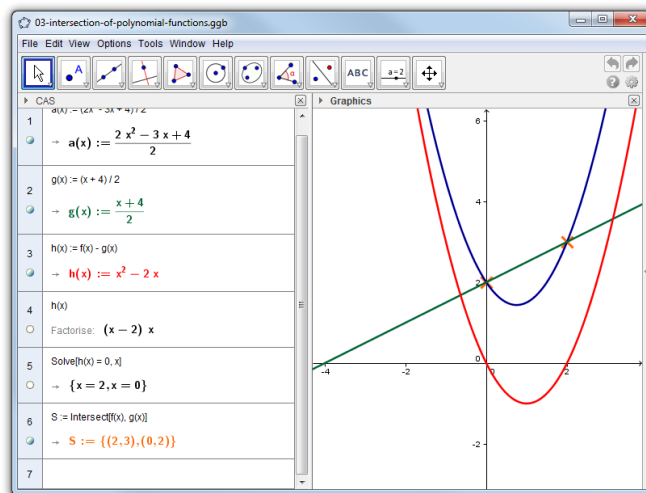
03-intersection-of-polynomial-functions.ggb

File Edit View Options Tools Window Help

ABC
a=2

CAS

Graphics

1
a(x) := (2x^2 - 3x + 4) / 2
→ $a(x) := \frac{2x^2 - 3x + 4}{2}$

2
g(x) := (x + 4) / 2
→ $g(x) := \frac{x + 4}{2}$

3
h(x) := f(x) - g(x)
→ $h(x) := x^2 - 2x$

4
h(x)
Factorise: $(x - 2)\ x$

5
Solve[h(x) = 0, x]
→ $\{x = 2, x = 0\}$

6
S := Intersect[f(x), g(x)]
→ $S := \{(2,3), (0,2)\}$

7

6
4
2
0
-2
-4
-2
2